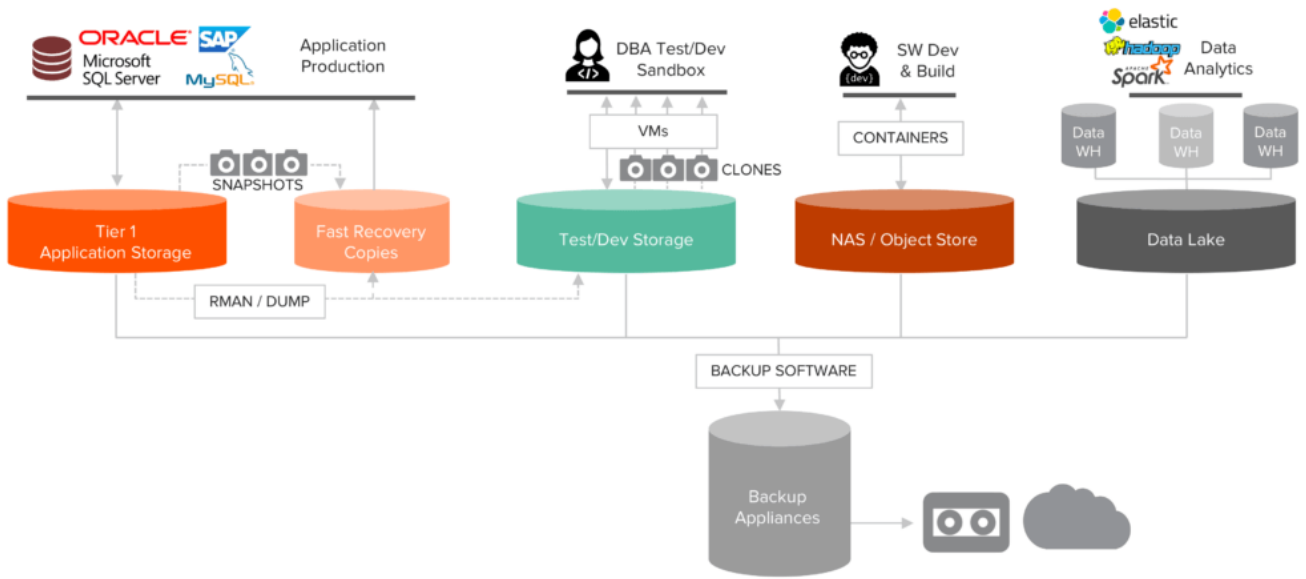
ORACLE
Microsoft SQL Server
SAP
MySQL
Application Production

</>
DBA Test/Dev Sandbox

{dev}
SW Dev & Build

elastic
hadoop
APACHE Spark
Data Analytics

SNAPSHOTS
VMs
CLONES
CONTAINERS
Data WH
Data WH
Data WH

Tier 1 Application Storage
Fast Recovery Copies
Test/Dev Storage
NAS / Object Store
Data Lake

RMAN / DUMP

BACKUP SOFTWARE

Backup Appliances